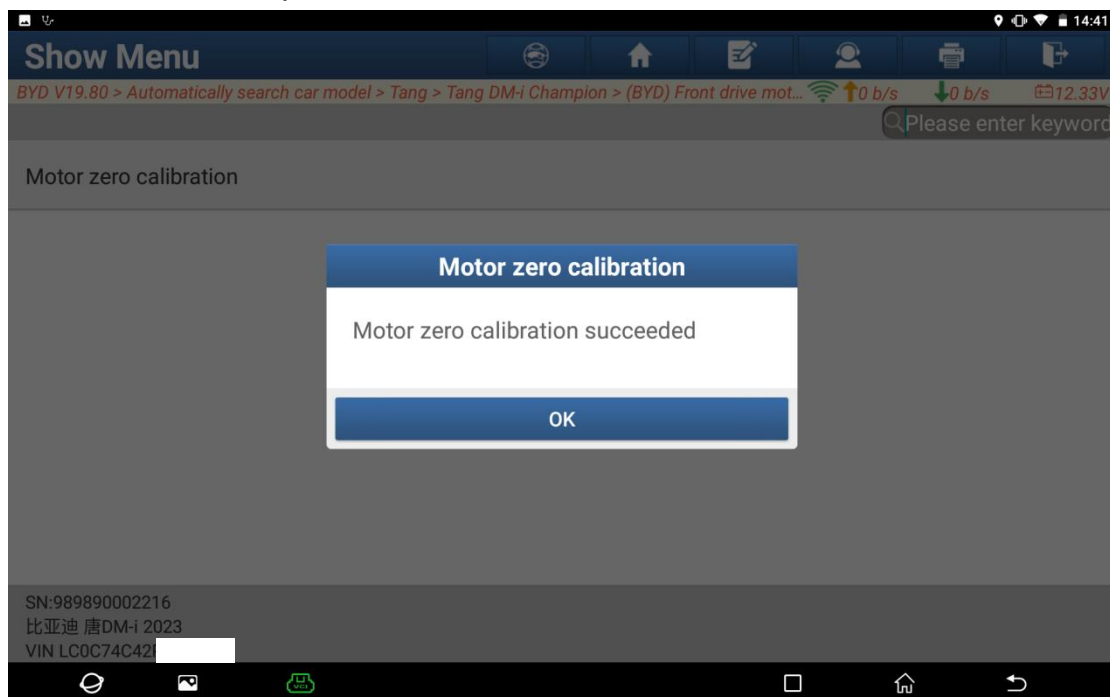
14:41

Show Menu

BYD V19.80 > Automatically search car model > Tang > Tang DM-i Champion > (BYD) Front drive mot... 0 b/s 0 b/s 12.33V

Please enter keyword

Motor zero calibration

Motor zero calibration

Motor zero calibration succeeded

OK

SN:989890002216
比亚迪 唐DM-i 2023
VIN LC0C74C42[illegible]

VCI